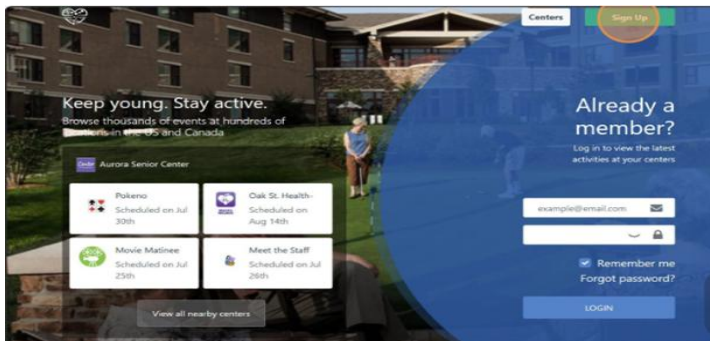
Centers

Sign Up

Keep young. Stay active.

Browse thousands of events at hundreds of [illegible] in the US and Canada

Aurora Senior Center

Pokeno
Scheduled on Jul 30th

Oak St. Health-
Scheduled on Aug 14th

Movie Matinee
Scheduled on Jul 25th

Meet the Staff
Scheduled on Jul 26th

View all nearby centers

Already a member?

Log in to view the latest activities at your centers

example@email.com

Remember me

Forgot password?

LOGIN